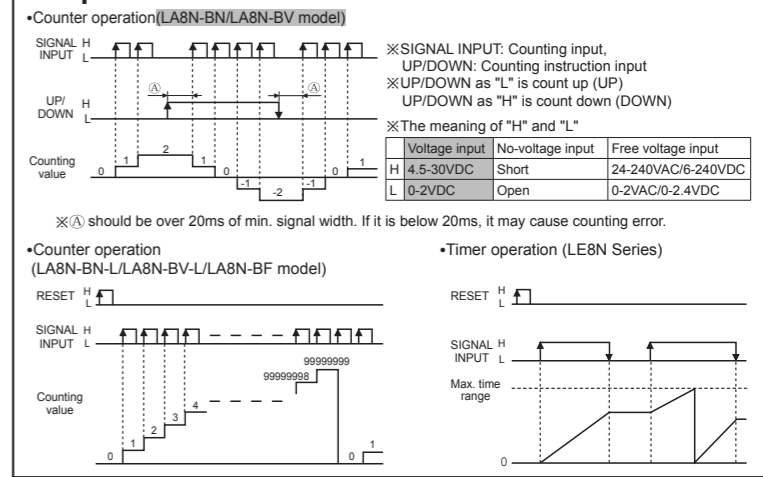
•Counter operation(LA8N-BN/LA8N-BV model)

SIGNAL INPUT H L

UP/DOWN H L

Ⓐ

Ⓐ

Counting value

0 1 2 1 0 -1 -2 -1 0 1

※SIGNAL INPUT: Counting input, UP/DOWN: Counting instruction input
※UP/DOWN as "L" is count up (UP) UP/DOWN as "H" is count down (DOWN)

※The meaning of "H" and "L"

| | Voltage input | No-voltage input | Free voltage input |
|---|---|---|---|
| H | 4.5-30VDC | Short | 24-240VAC/6-240VDC |
| L | 0-2VDC | Open | 0-2VAC/0-2.4VDC |

※Ⓐ should be over 20ms of min. signal width. If it is below 20ms, it may cause counting error.

•Counter operation (LA8N-BN-L/LA8N-BV-L/LA8N-BF model)

RESET H L

SIGNAL INPUT H L

Counting value

0 1 2 3 4 99999998 99999999 0 1

•Timer operation (LE8N Series)

RESET H L

SIGNAL INPUT H L

Max. time range

0